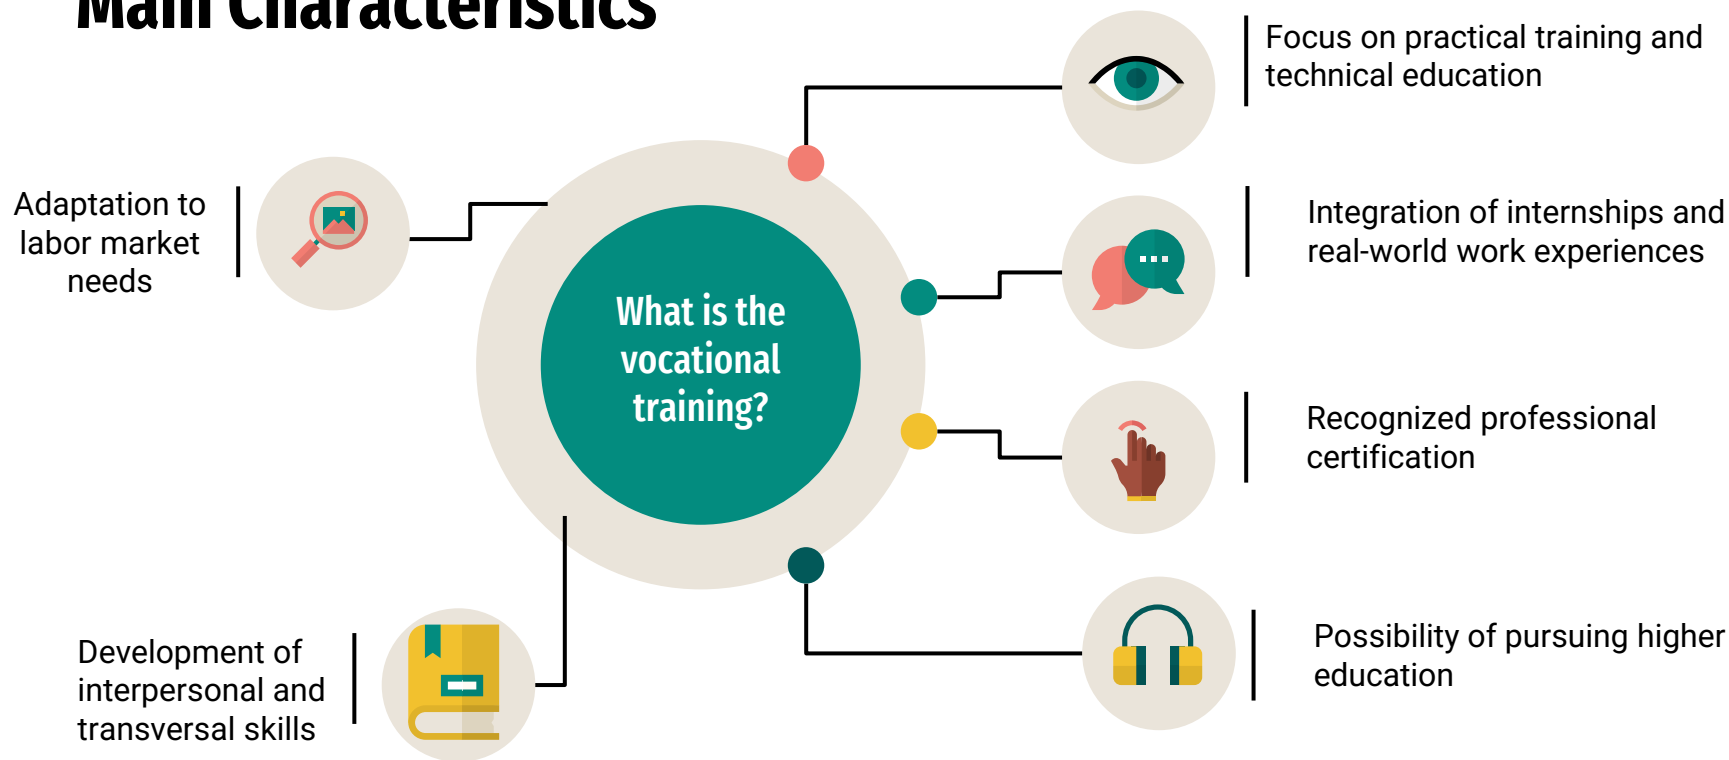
Main Characteristics

What is the vocational training?

Adaptation to labor market needs

Development of interpersonal and transversal skills

Focus on practical training and technical education

Integration of internships and real-world work experiences

Recognized professional certification

Possibility of pursuing higher education